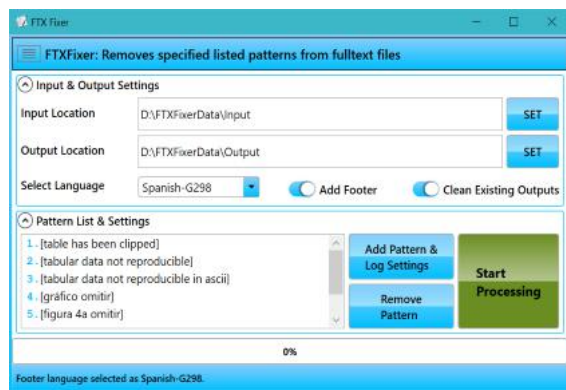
FTX Fixer

FTXFixer: Removes specified listed patterns from fulltext files

Input & Output Settings

Input Location D:\FTXFixerData\Input SET

Output Location D:\FTXFixerData\Output SET

Select Language Spanish-G298 Add Footer Clean Existing Outputs

Pattern List & Settings

1. [table has been clipped]
2. [tabular data not reproducible]
3. [tabular data not reproducible in ascii]
4. [gráfico omitir]
5. [figura 4a omitir]

Add Pattern & Log Settings

Remove Pattern

Start Processing

0%

Footer language selected as Spanish-G298.